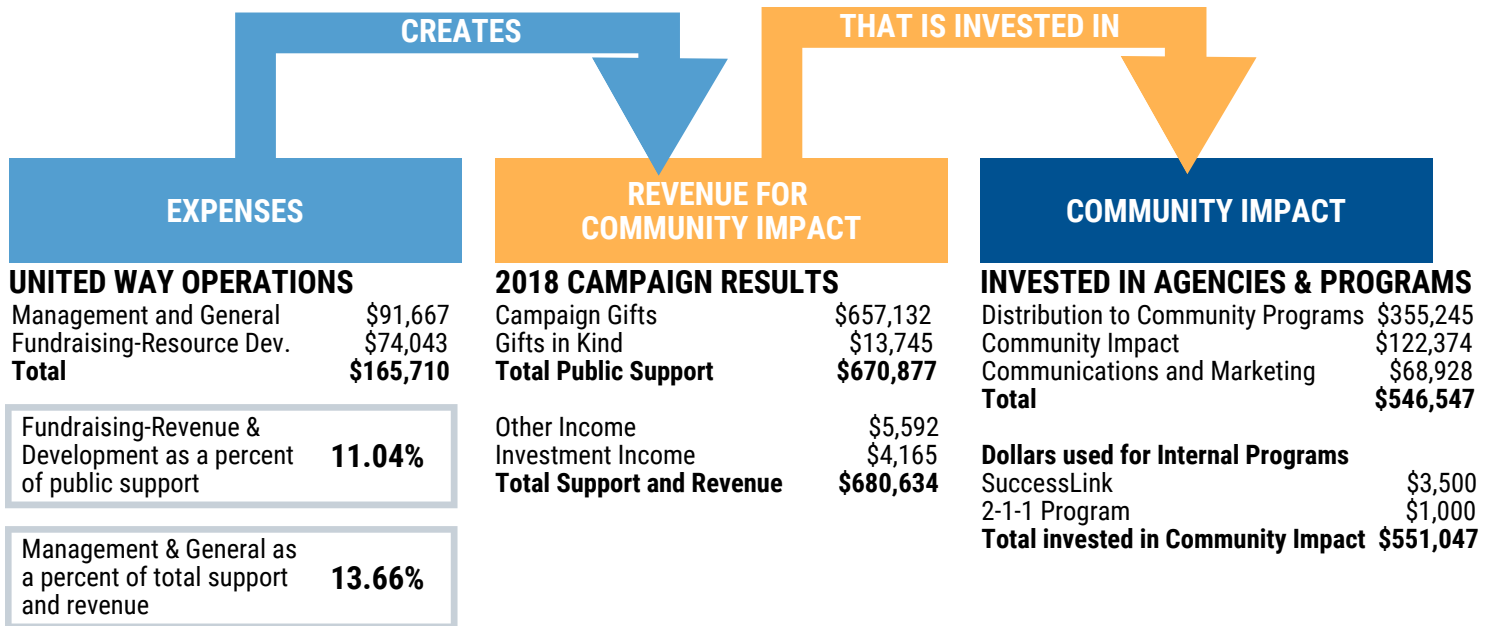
CREATES

THAT IS INVESTED IN

EXPENSES

REVENUE FOR COMMUNITY IMPACT

COMMUNITY IMPACT

UNITED WAY OPERATIONS

| | |
|---|---|
| Management and General | \$91,667 |
| Fundraising-Resource Dev. | \$74,043 |
| **Total** | **\$165,710** |

Fundraising-Revenue & Development as a percent of public support **11.04%**

Management & General as a percent of total support and revenue **13.66%**

2018 CAMPAIGN RESULTS

| | |
|---|---|
| Campaign Gifts | \$657,132 |
| Gifts in Kind | \$13,745 |
| **Total Public Support** | **\$670,877** |

| | |
|---|---|
| Other Income | \$5,592 |
| Investment Income | \$4,165 |
| **Total Support and Revenue** | **\$680,634** |

INVESTED IN AGENCIES & PROGRAMS

| | |
|---|---|
| Distribution to Community Programs | \$355,245 |
| Community Impact | \$122,374 |
| Communications and Marketing | \$68,928 |
| **Total** | **\$546,547** |

**Dollars used for Internal Programs**

| | |
|---|---|
| SuccessLink | \$3,500 |
| 2-1-1 Program | \$1,000 |
| **Total invested in Community Impact** | **\$551,047** |